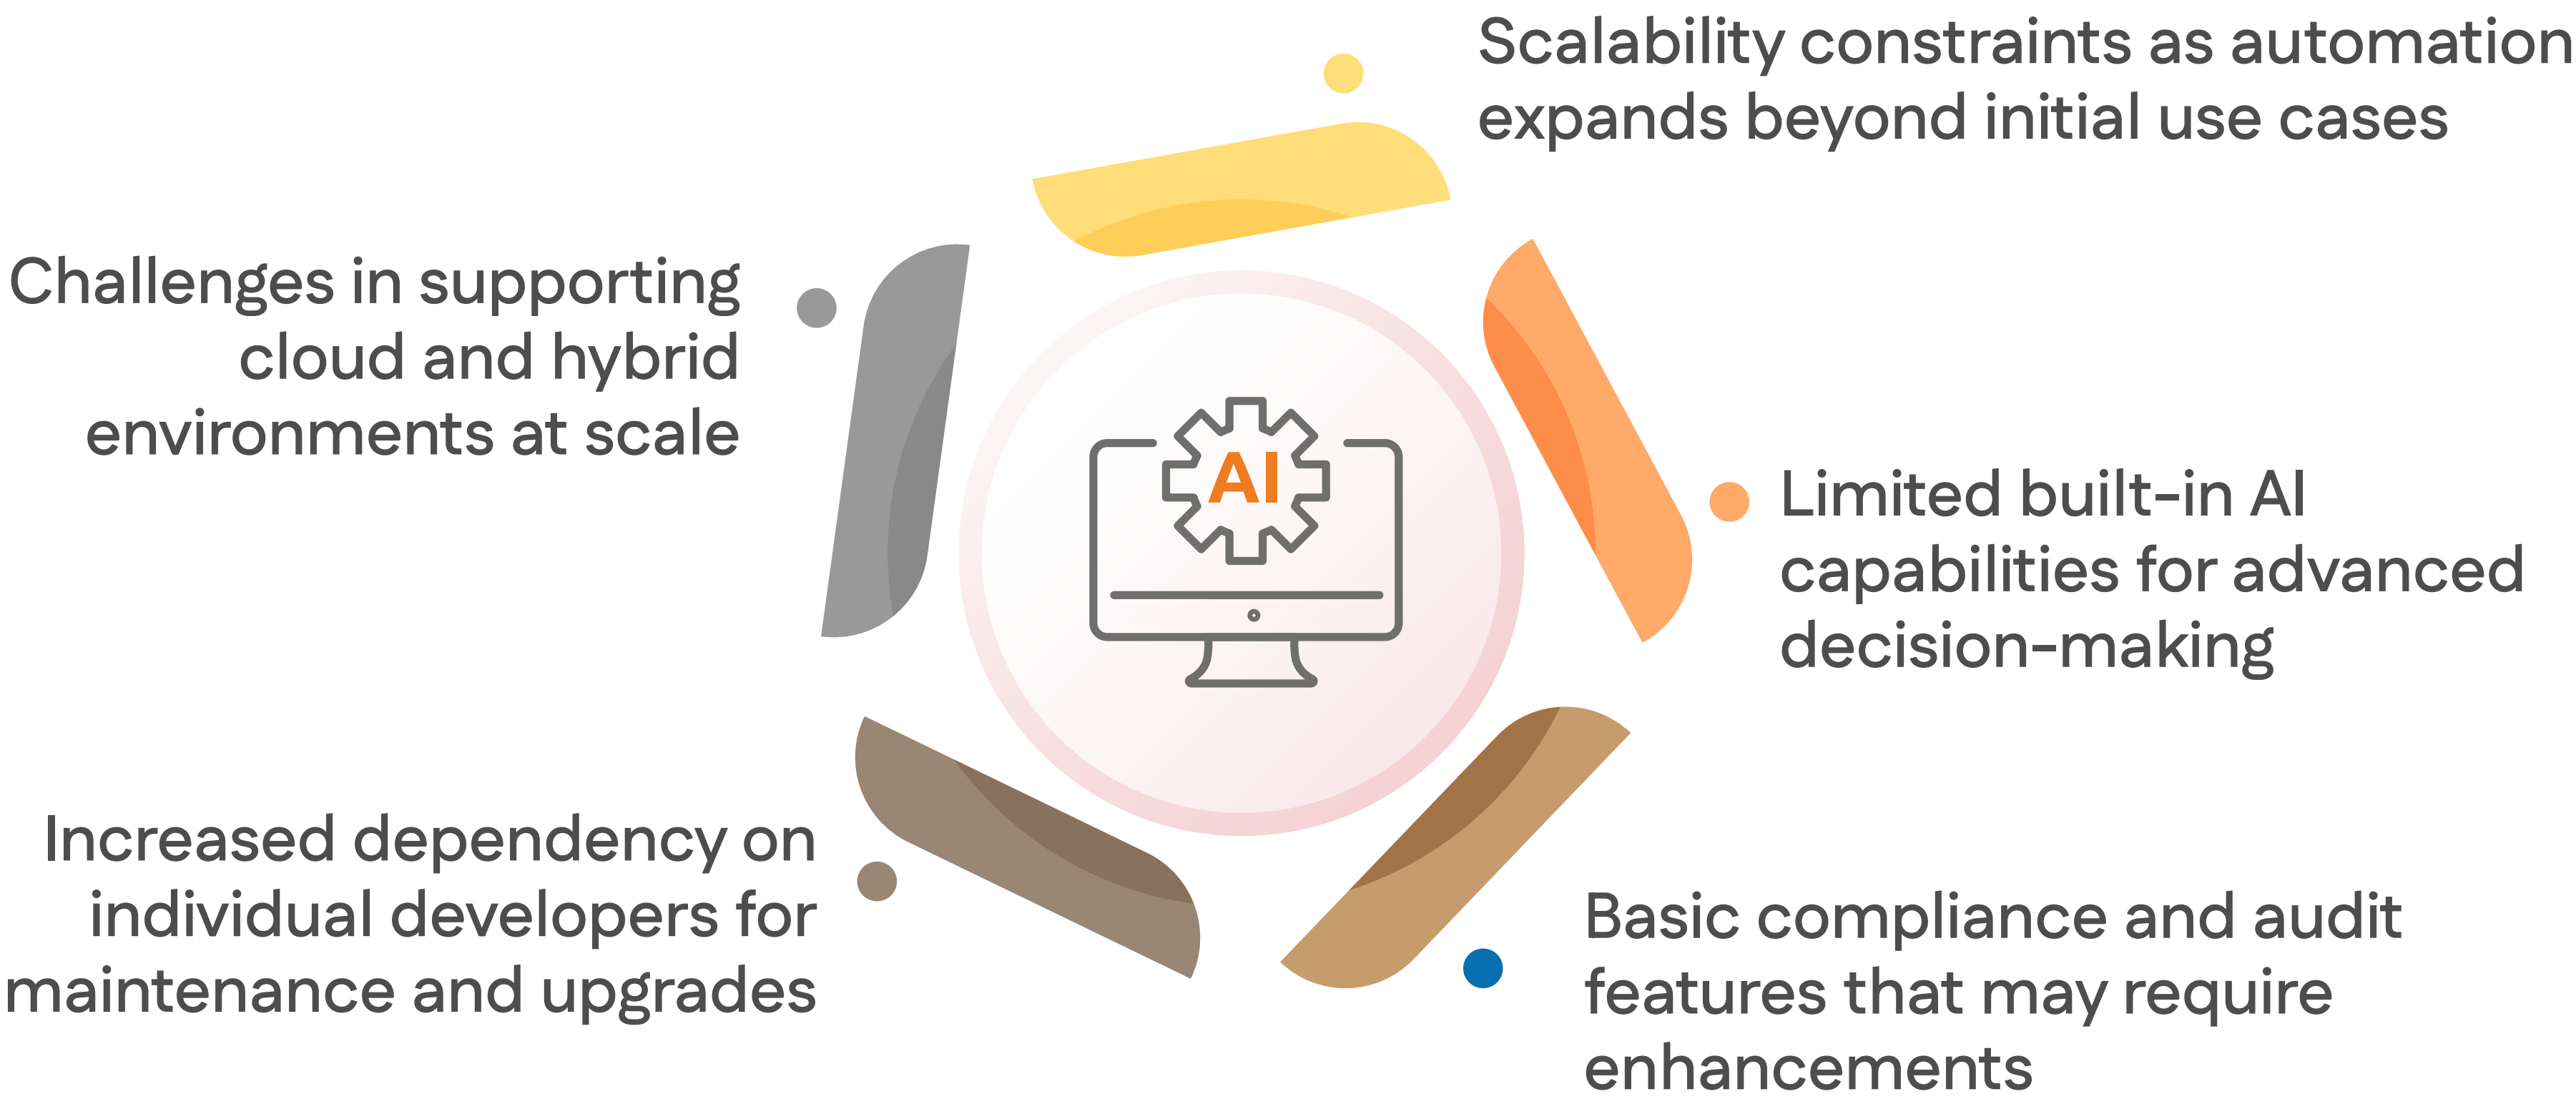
Scalability constraints as automation expands beyond initial use cases

Challenges in supporting cloud and hybrid environments at scale

AI

Limited built-in AI capabilities for advanced decision-making

Increased dependency on individual developers for maintenance and upgrades

Basic compliance and audit features that may require enhancements